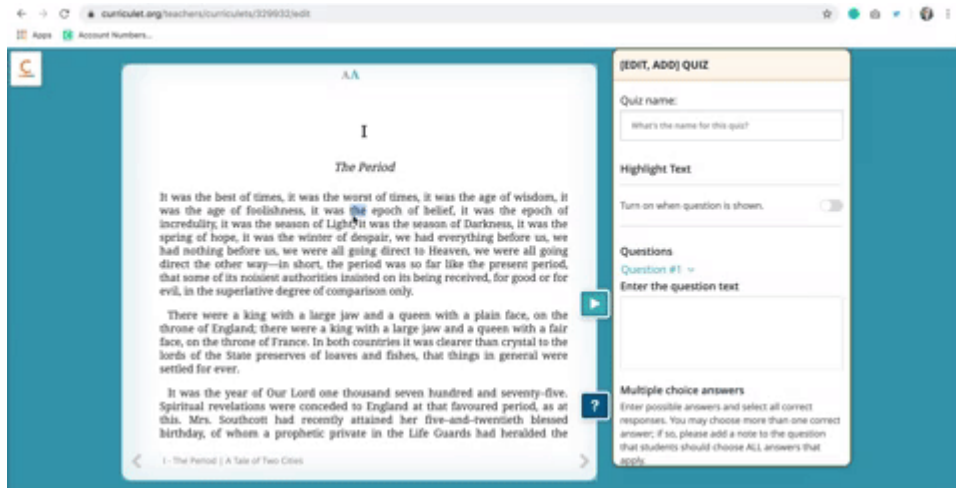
curriculet.org/teachers/curriculets/329932/edit

Apps Account Numbers...

AA

I

The Period

It was the best of times, it was the worst of times, it was the age of wisdom, it was the age of foolishness, it was the epoch of belief, it was the epoch of incredulity, it was the season of Light, it was the season of Darkness, it was the spring of hope, it was the winter of despair, we had everything before us, we had nothing before us, we were all going direct to Heaven, we were all going direct the other way—in short, the period was so far like the present period, that some of its noisiest authorities insisted on its being received, for good or for evil, in the superlative degree of comparison only.

There were a king with a large jaw and a queen with a plain face, on the throne of England; there were a king with a large jaw and a queen with a fair face, on the throne of France. In both countries it was clearer than crystal to the lords of the State preserves of loaves and fishes, that things in general were settled for ever.

It was the year of Our Lord one thousand seven hundred and seventy-five. Spiritual revelations were conceded to England at that favoured period, as at this. Mrs. Southcott had recently attained her five-and-twentieth blessed birthday, of whom a prophetic private in the Life Guards had heralded the

I - The Period | A Tale of Two Cities

[EDIT, ADD] QUIZ

Quiz name:

What's the name for this quiz?

Highlight Text

Turn on when question is shown.

Questions

Question #1

Enter the question text

Multiple choice answers

Enter possible answers and select all correct responses. You may choose more than one correct answer; if so, please add a note to the question that students should choose ALL answers that apply.